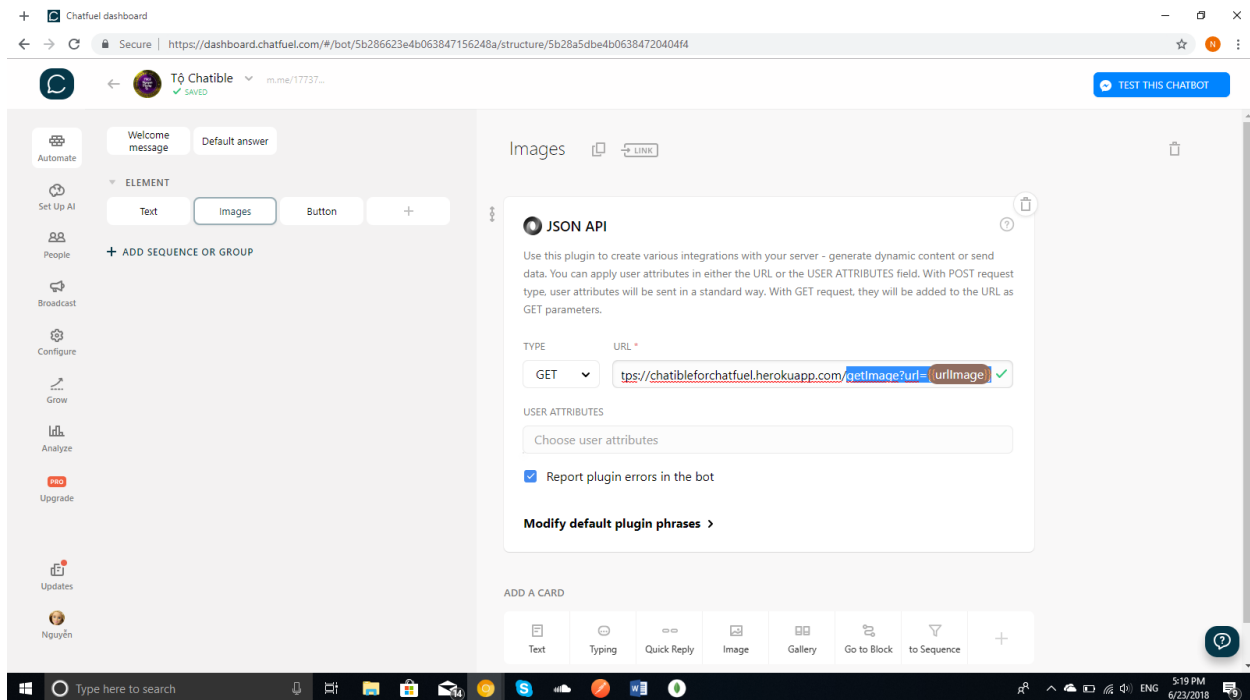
Chatfuel dashboard

Secure | https://dashboard.chatfuel.com/#/bot/5b286623e4b063847156248a/structure/5b28a5dbe4b06384720404f4

N

Tộ Chatible
SAVED
m.me/17737...

TEST THIS CHATBOT

Automate
Set Up AI
People
Broadcast
Configure
Grow
Analyze
PRO
Upgrade
Updates
Nguyễn

Welcome message
Default answer

ELEMENT
Text
Images
Button
+

+ ADD SEQUENCE OR GROUP

Images
LINK

JSON API

Use this plugin to create various integrations with your server - generate dynamic content or send data. You can apply user attributes in either the URL or the USER ATTRIBUTES field. With POST request type, user attributes will be sent in a standard way. With GET request, they will be added to the URL as GET parameters.

TYPE
GET
URL *
tps://chatibleforchatfuel.herokuapp.com/getImage?url={urlImage}

USER ATTRIBUTES
Choose user attributes

Report plugin errors in the bot

Modify default plugin phrases >

ADD A CARD
Text
Typing
Quick Reply
Image
Gallery
Go to Block
to Sequence
+

Type here to search
14
ENG
5:19 PM
6/23/2018
9